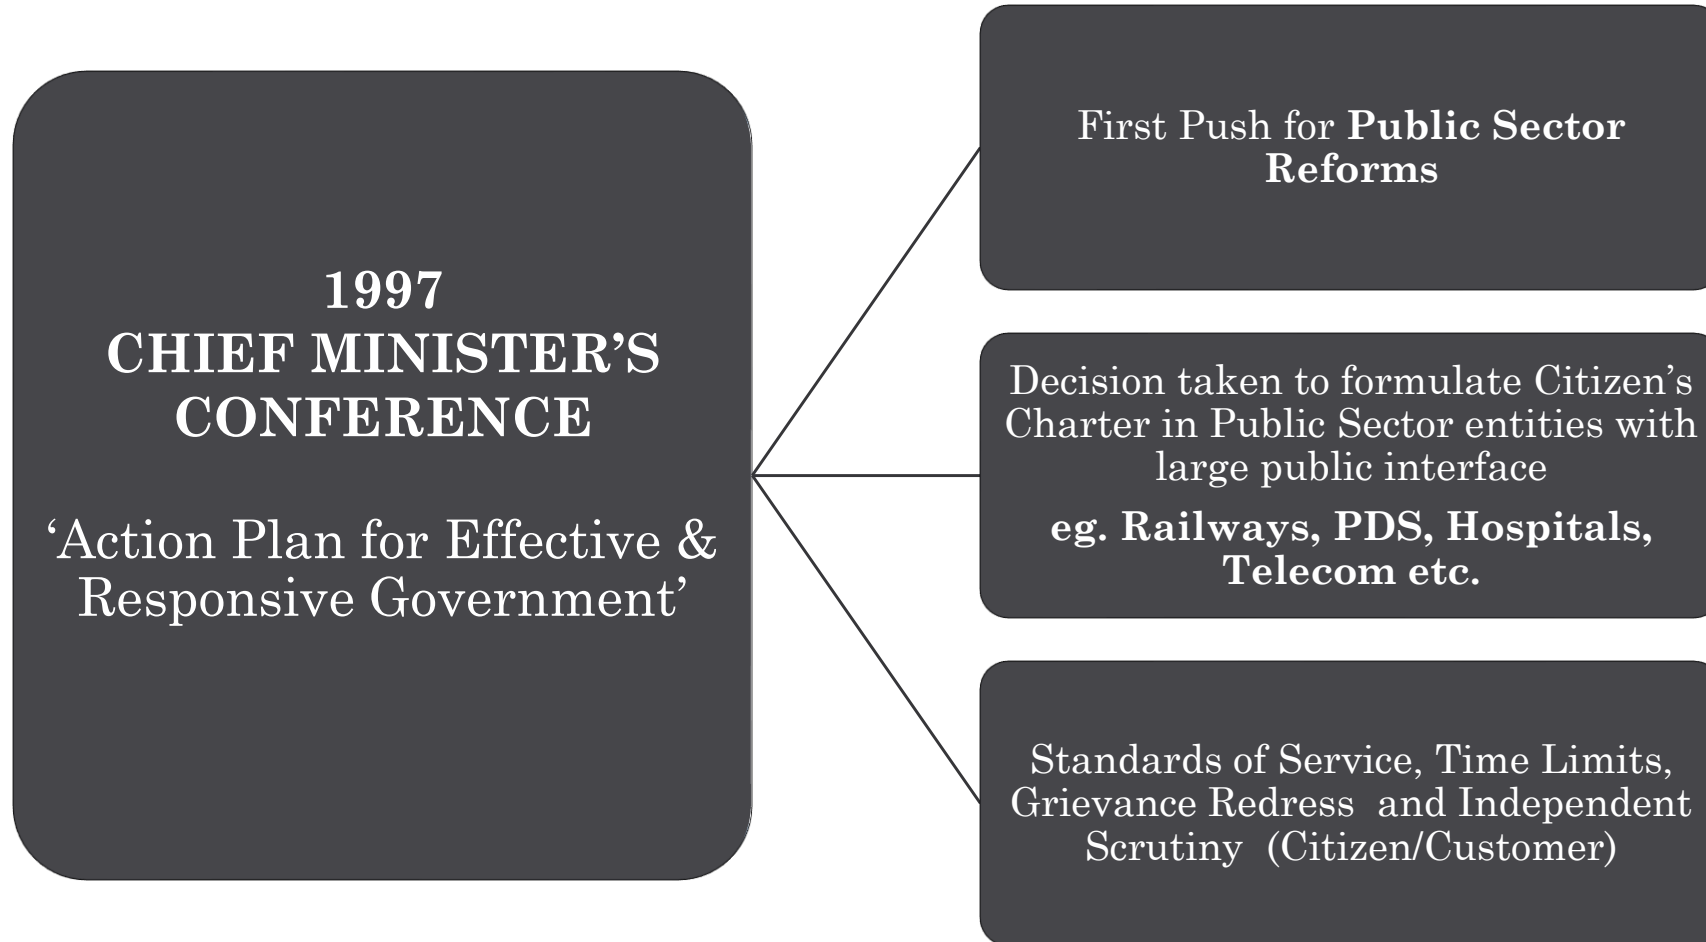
1997
CHIEF MINISTER'S CONFERENCE

'Action Plan for Effective & Responsive Government'

First Push for **Public Sector Reforms**

Decision taken to formulate Citizen's Charter in Public Sector entities with large public interface

**eg. Railways, PDS, Hospitals, Telecom etc.**

Standards of Service, Time Limits, Grievance Redress and Independent Scrutiny (Citizen/Customer)